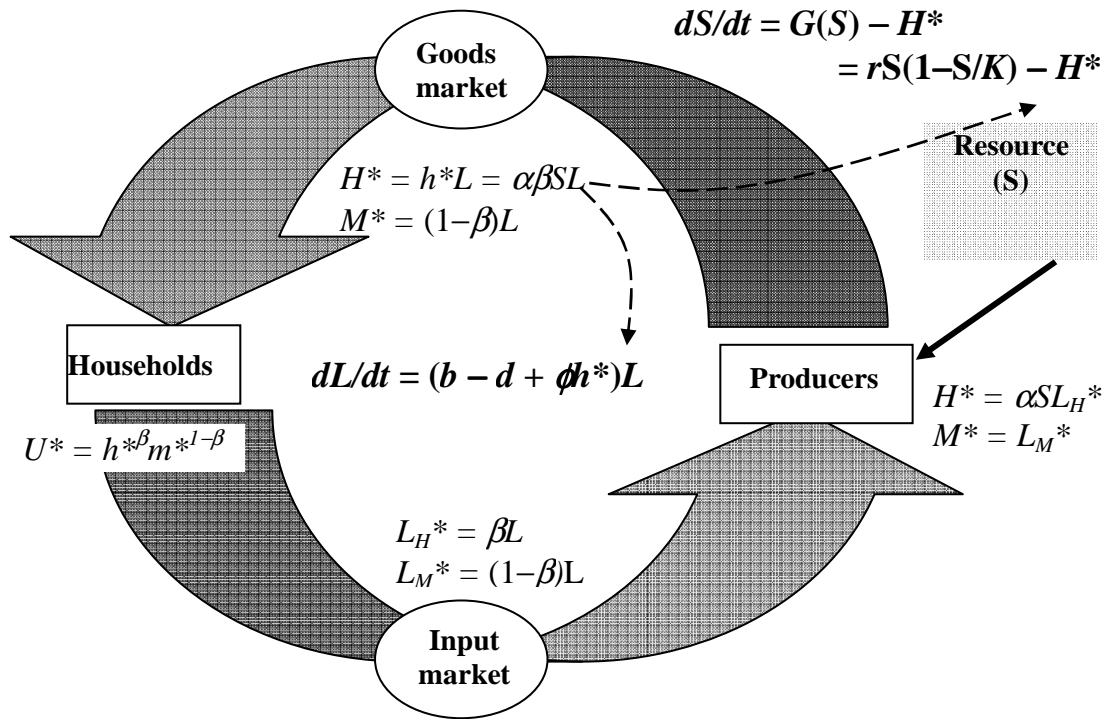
$dS/dt = G(S) - H^*$
$= rS(1 - S/K) - H^*$

Goods market

Resource (S)

$H^* = h^*L = \alpha\beta SL$
$M^* = (1-\beta)L$

Households

$dL/dt = (b - d + \phi h^*)L$

Producers

$H^* = \alpha SL_H^*$
$M^* = L_M^*$

$U^* = h^{*\beta}m^{*1-\beta}$

$L_H^* = \beta L$
$L_M^* = (1-\beta)L$

Input market